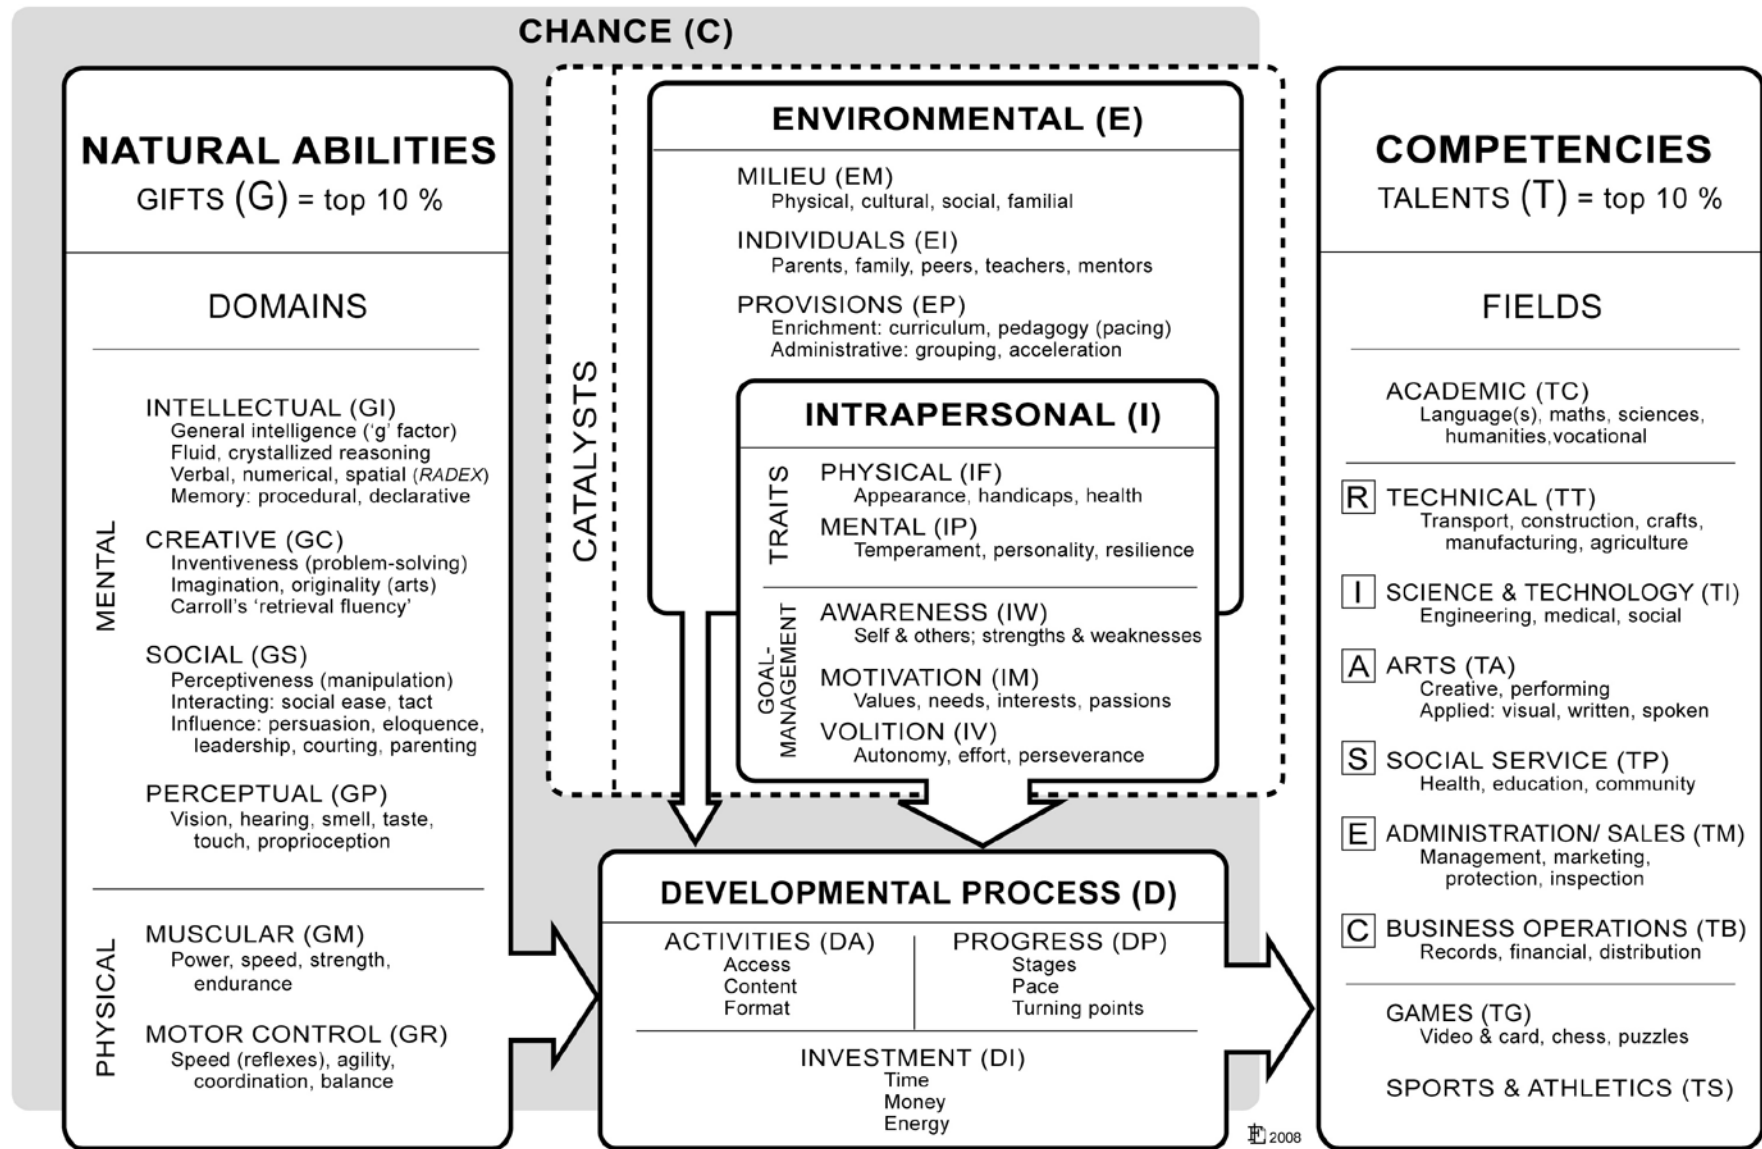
CHANCE (C)

NATURAL ABILITIES
GIFTS (G) = top 10 %

DOMAINS

MENTAL

INTELLECTUAL (GI)
General intelligence ('g' factor)
Fluid, crystallized reasoning
Verbal, numerical, spatial (*RADEX*)
Memory: procedural, declarative

CREATIVE (GC)
Inventiveness (problem-solving)
Imagination, originality (arts)
Carroll's 'retrieval fluency'

SOCIAL (GS)
Perceptiveness (manipulation)
Interacting: social ease, tact
Influence: persuasion, eloquence, leadership, courting, parenting

PERCEPTUAL (GP)
Vision, hearing, smell, taste, touch, proprioception

PHYSICAL

MUSCULAR (GM)
Power, speed, strength, endurance

MOTOR CONTROL (GR)
Speed (reflexes), agility, coordination, balance

CATALYSTS

ENVIRONMENTAL (E)

MILIEU (EM)
Physical, cultural, social, familial

INDIVIDUALS (EI)
Parents, family, peers, teachers, mentors

PROVISIONS (EP)
Enrichment: curriculum, pedagogy (pacing)
Administrative: grouping, acceleration

INTRAPERSONAL (I)

TRAITS

PHYSICAL (IF)
Appearance, handicaps, health

MENTAL (IP)
Temperament, personality, resilience

GOAL-MANAGEMENT

AWARENESS (IW)
Self & others; strengths & weaknesses

MOTIVATION (IM)
Values, needs, interests, passions

VOLITION (IV)
Autonomy, effort, perseverance

DEVELOPMENTAL PROCESS (D)

ACTIVITIES (DA)
Access
Content
Format

PROGRESS (DP)
Stages
Pace
Turning points

INVESTMENT (DI)
Time
Money
Energy

COMPETENCIES
TALENTS (T) = top 10 %

FIELDS

ACADEMIC (TC)
Language(s), maths, sciences, humanities,vocational

R TECHNICAL (TT)
Transport, construction, crafts, manufacturing, agriculture

I SCIENCE & TECHNOLOGY (TI)
Engineering, medical, social

A ARTS (TA)
Creative, performing
Applied: visual, written, spoken

S SOCIAL SERVICE (TP)
Health, education, community

E ADMINISTRATION/ SALES (TM)
Management, marketing, protection, inspection

C BUSINESS OPERATIONS (TB)
Records, financial, distribution

GAMES (TG)
Video & card, chess, puzzles

SPORTS & ATHLETICS (TS)

FG 2008